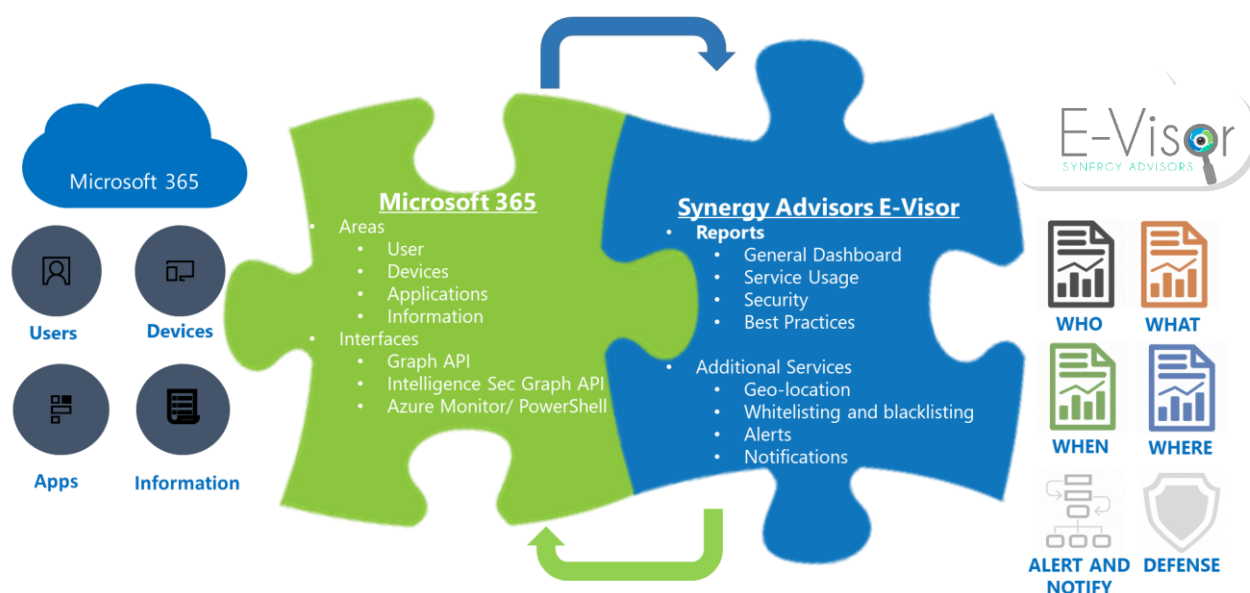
Microsoft 365

Users

Devices

Apps

Information

Microsoft 365

- Areas
  - User
  - Devices
  - Applications
  - Information
- Interfaces
  - Graph API
  - Intelligence Sec Graph API
  - Azure Monitor/ PowerShell

Synergy Advisors E-Visor

- Reports
  - General Dashboard
  - Service Usage
  - Security
  - Best Practices
- Additional Services
  - Geo-location
  - Whitelisting and blacklisting
  - Alerts
  - Notifications

E-Visor
SYNERGY ADVISORS

WHO

WHAT

WHEN

WHERE

ALERT AND NOTIFY

DEFENSE